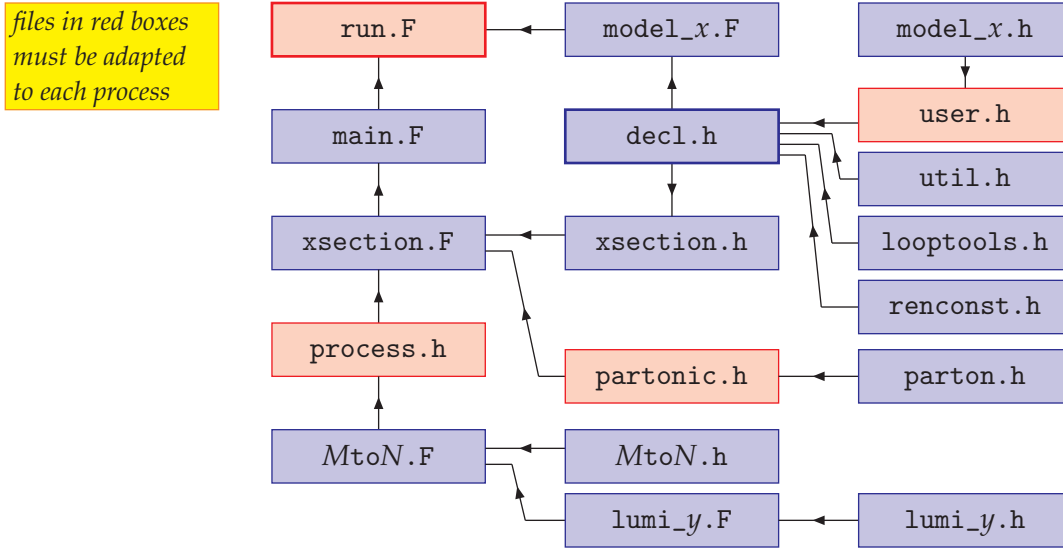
files in red boxes must be adapted to each process

run.F

model_$x$.F

model_$x$.h

main.F

decl.h

user.h

util.h

xsection.F

xsection.h

looptools.h

renconst.h

process.h

partonic.h

parton.h

$M$to$N$.F

$M$to$N$.h

lumi_$y$.F

lumi_$y$.h